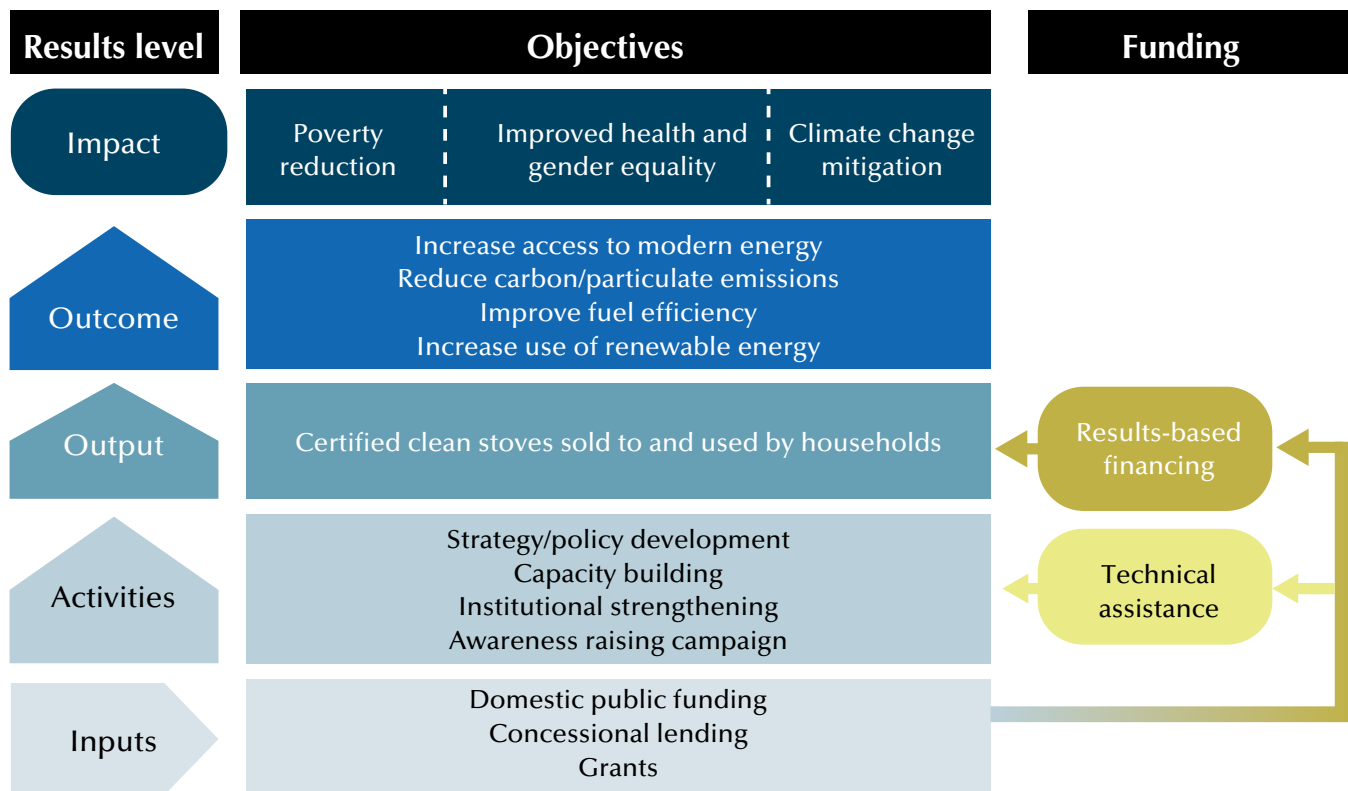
Results level

Objectives

Funding

Impact

Poverty reduction

Improved health and gender equality

Climate change mitigation

Outcome

Increase access to modern energy
Reduce carbon/particulate emissions
Improve fuel efficiency
Increase use of renewable energy

Output

Certified clean stoves sold to and used by households

Results-based financing

Activities

Strategy/policy development
Capacity building
Institutional strengthening
Awareness raising campaign

Technical assistance

Inputs

Domestic public funding
Concessional lending
Grants